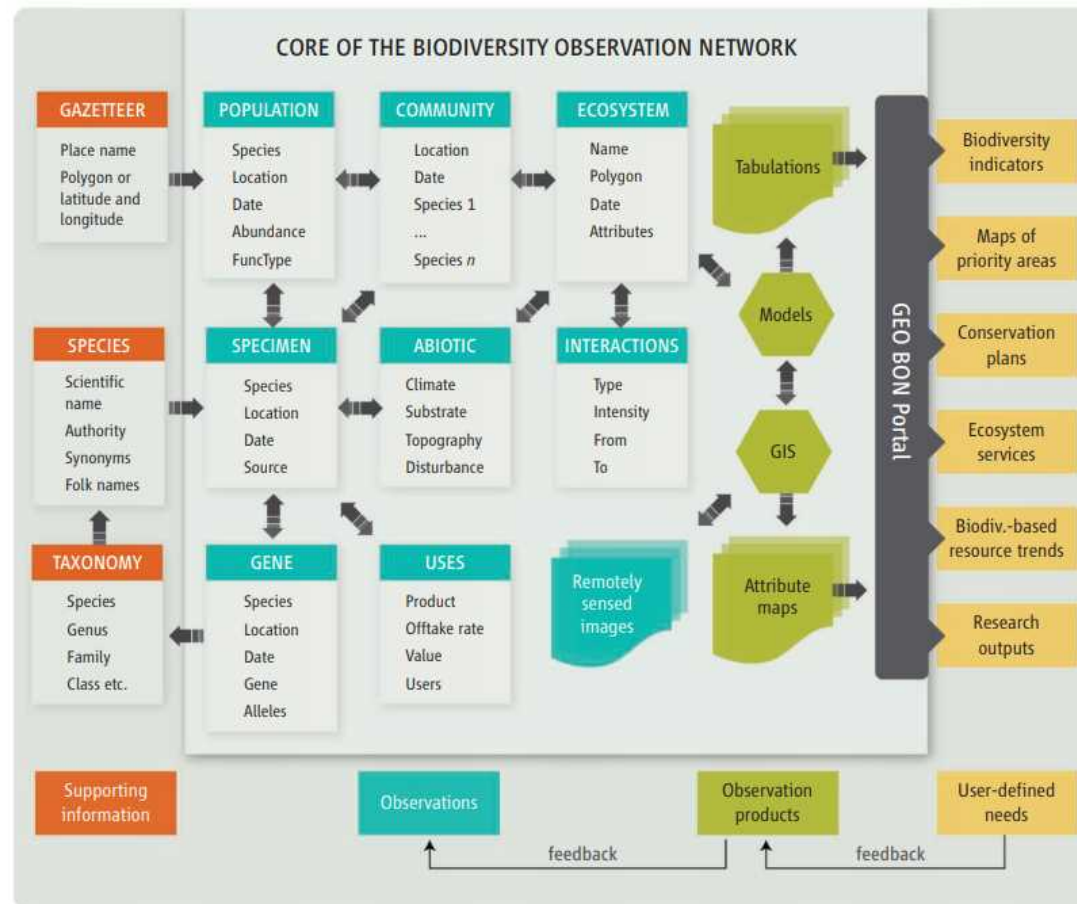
CORE OF THE BIODIVERSITY OBSERVATION NETWORK

GAZETTEER
Place name
Polygon or latitude and longitude

POPULATION
Species
Location
Date
Abundance
FuncType

COMMUNITY
Location
Date
Species 1
...
Species $n$

ECOSYSTEM
Name
Polygon
Date
Attributes

Tabulations

SPECIES
Scientific name
Authority
Synonyms
Folk names

SPECIMEN
Species
Location
Date
Source

ABIOTIC
Climate
Substrate
Topography
Disturbance

INTERACTIONS
Type
Intensity
From
To

Models

GIS

TAXONOMY
Species
Genus
Family
Class etc.

GENE
Species
Location
Date
Gene
Alleles

USES
Product
Offtake rate
Value
Users

Remotely sensed images

Attribute maps

GEO BON Portal

Biodiversity indicators

Maps of priority areas

Conservation plans

Ecosystem services

Biodiv.-based resource trends

Research outputs

Supporting information

Observations

Observation products

User-defined needs

feedback

feedback